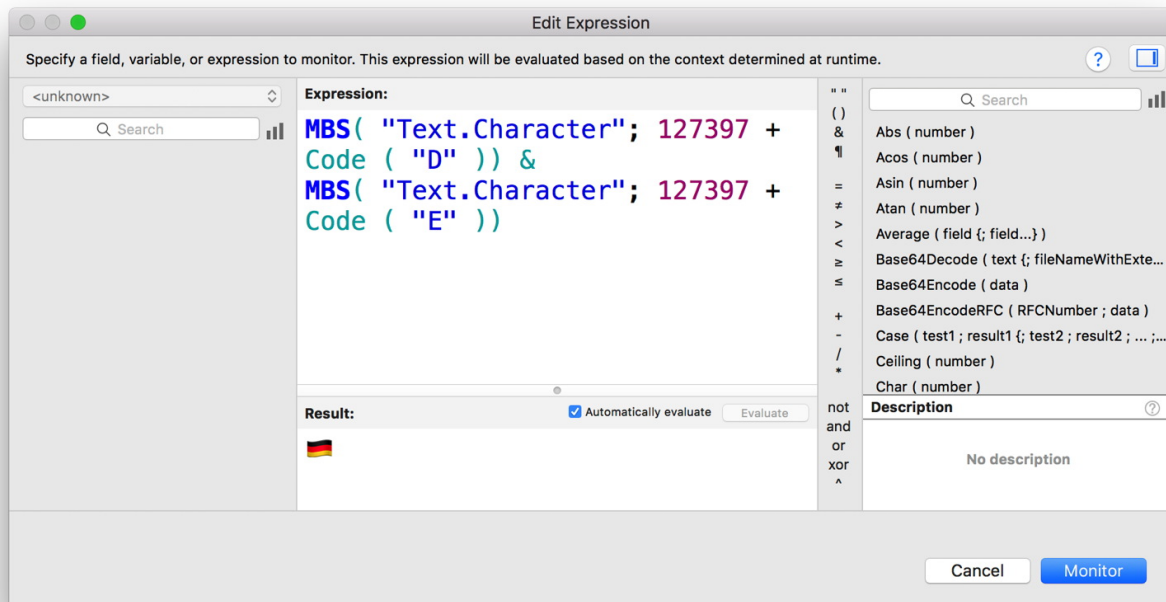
Edit Expression

Specify a field, variable, or expression to monitor. This expression will be evaluated based on the context determined at runtime.

?

<unknown>

Search

Expression:

MBS( "Text.Character"; 127397 + Code ( "D" )) &
MBS( "Text.Character"; 127397 + Code ( "E" ))

Result:

Automatically evaluate

Evaluate

🇩🇪

" "
( )
&
¶
=
≠
>
<
≥
≤
+
-
/
*
not
and
or
xor
^

Search

Abs ( number )
Acos ( number )
Asin ( number )
Atan ( number )
Average ( field {; field...} )
Base64Decode ( text {; fileNameWithExte...
Base64Encode ( data )
Base64EncodeRFC ( RFCNumber ; data )
Case ( test1 ; result1 {; test2 ; result2 ; ... ;...
Ceiling ( number )
Char ( number )

Description

No description

Cancel

Monitor